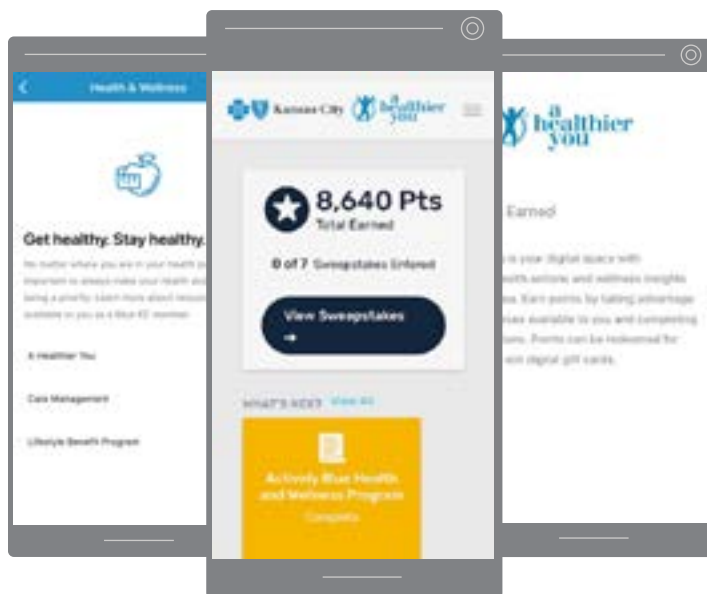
Health & Wellness

Get healthy. Stay healthy.

No matter where you are in your health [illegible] important to always make your health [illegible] being a priority. Learn more about resou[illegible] available to you as a Blue KC member.

A Healthier You

Care Management

Lifestyle Benefit Program

Kansas City

a healthier you

8,640 Pts

Total Earned

0 of 7 Sweepstakes Entered

View Sweepstakes →

WHAT'S NEXT View All

Actively Blue Health and Wellness Program

Complete

a healthier you

Earned

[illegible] is your digital space with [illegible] health articles and wellness insights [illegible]. Earn points by taking advantage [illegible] available to you and completing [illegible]. Points can be redeemed for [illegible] digital gift cards.